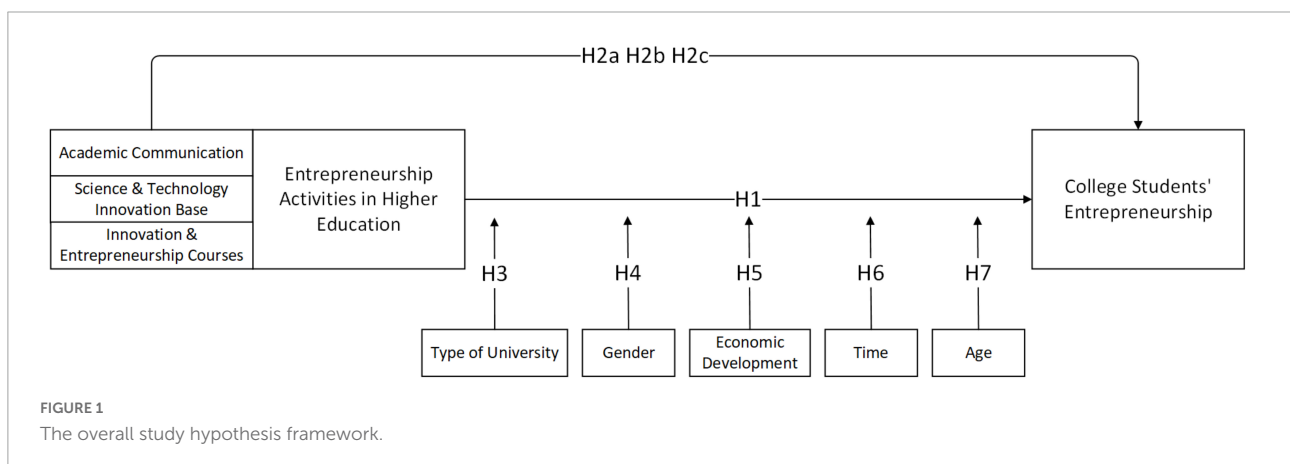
H2a H2b H2c

Academic Communication

Science & Technology Innovation Base

Innovation & Entrepreneurship Courses

Entrepreneurship Activities in Higher Education

H1

College Students' Entrepreneurship

H3

H4

H5

H6

H7

Type of University

Gender

Economic Development

Time

Age

FIGURE 1
The overall study hypothesis framework.